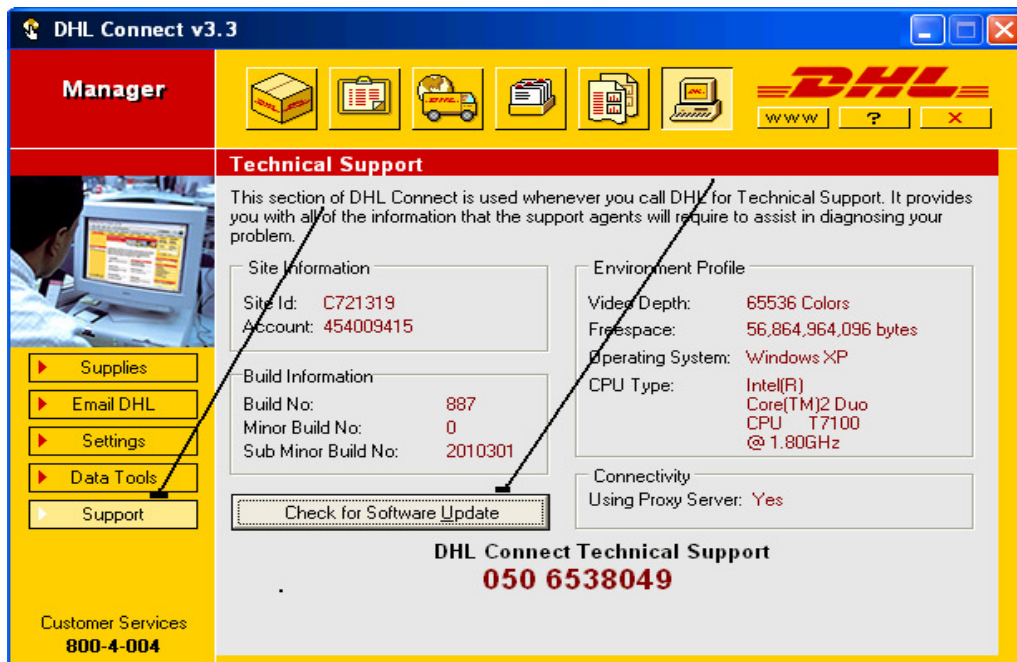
DHL Connect v3.3

Manager

DHL

WWW ? ×

Technical Support

This section of DHL Connect is used whenever you call DHL for Technical Support. It provides you with all of the information that the support agents will require to assist in diagnosing your problem.

Site Information
Site Id: C721319
Account: 454009415

Build Information
Build No: 887
Minor Build No: 0
Sub Minor Build No: 2010301

Environment Profile
Video Depth: 65536 Colors
Freespace: 56,864,964,096 bytes
Operating System: Windows XP
CPU Type: Intel(R) Core(TM)2 Duo CPU T7100 @ 1.80GHz

Connectivity
Using Proxy Server: Yes

Check for Software Update

Supplies
Email DHL
Settings
Data Tools
Support

DHL Connect Technical Support
050 6538049

Customer Services
800-4-004